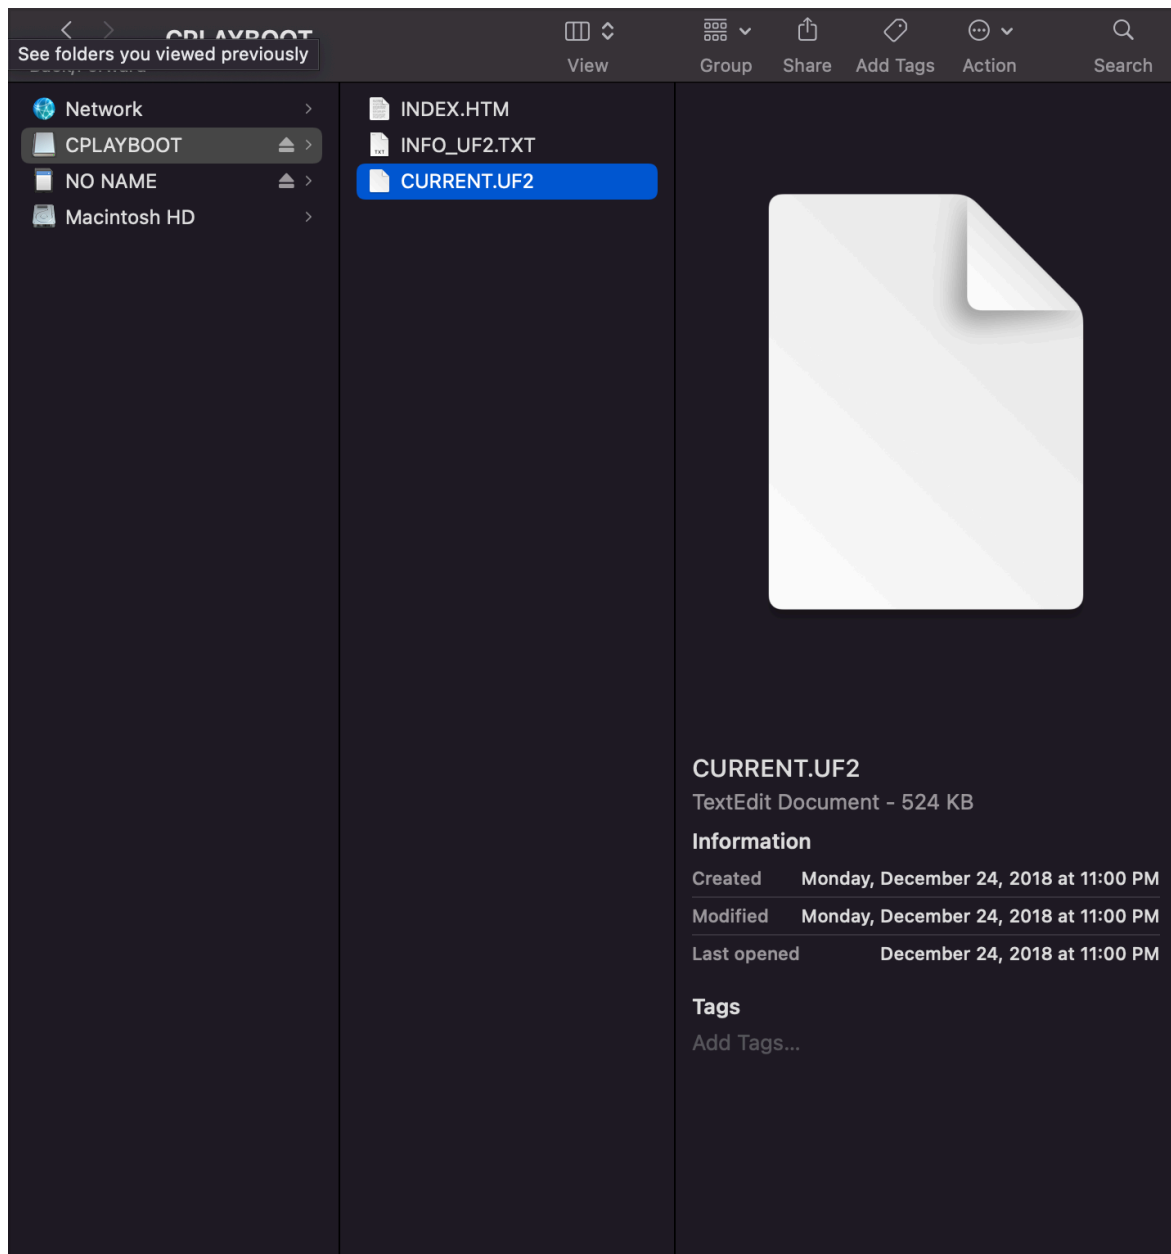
CPLAYBOOT
See folders you viewed previously
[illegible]

View
Group
Share
Add Tags
Action
Search

Network
CPLAYBOOT
NO NAME
Macintosh HD

INDEX.HTM
INFO_UF2.TXT
CURRENT.UF2

CURRENT.UF2
TextEdit Document - 524 KB
Information

| Created | Monday, December 24, 2018 at 11:00 PM |
|---|---|
| Modified | Monday, December 24, 2018 at 11:00 PM |
| Last opened | December 24, 2018 at 11:00 PM |

Tags
Add Tags...